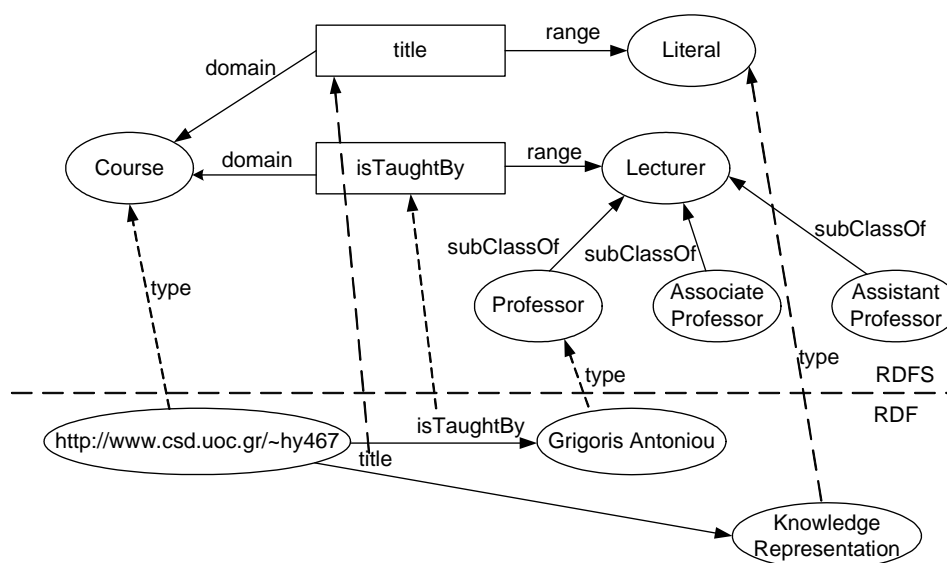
title
range
Literal
domain
Course
domain
isTaughtBy
range
Lecturer
subClassOf
subClassOf
subClassOf
type
Professor
Associate Professor
Assistant Professor
type
type
RDFS
RDF
http://www.csd.uoc.gr/~hy467
isTaughtBy
Grigoris Antoniou
title
Knowledge Representation